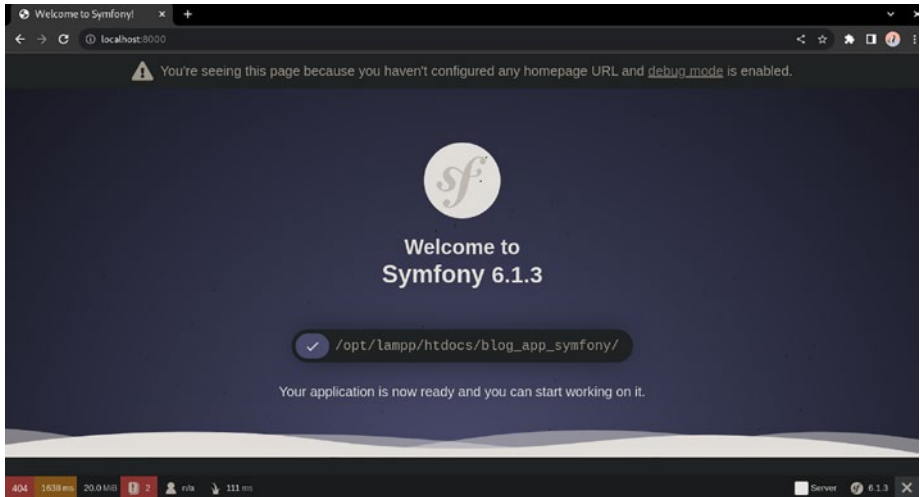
Welcome to Symfony!

localhost:8000

You're seeing this page because you haven't configured any homepage URL and debug mode is enabled.

sf

Welcome to
Symfony 6.1.3

/opt/lampp/htdocs/blog_app_symfony/

Your application is now ready and you can start working on it.

404 1638 ms 20.0 MiB 2 n/a 111 ms

Server 6.1.3